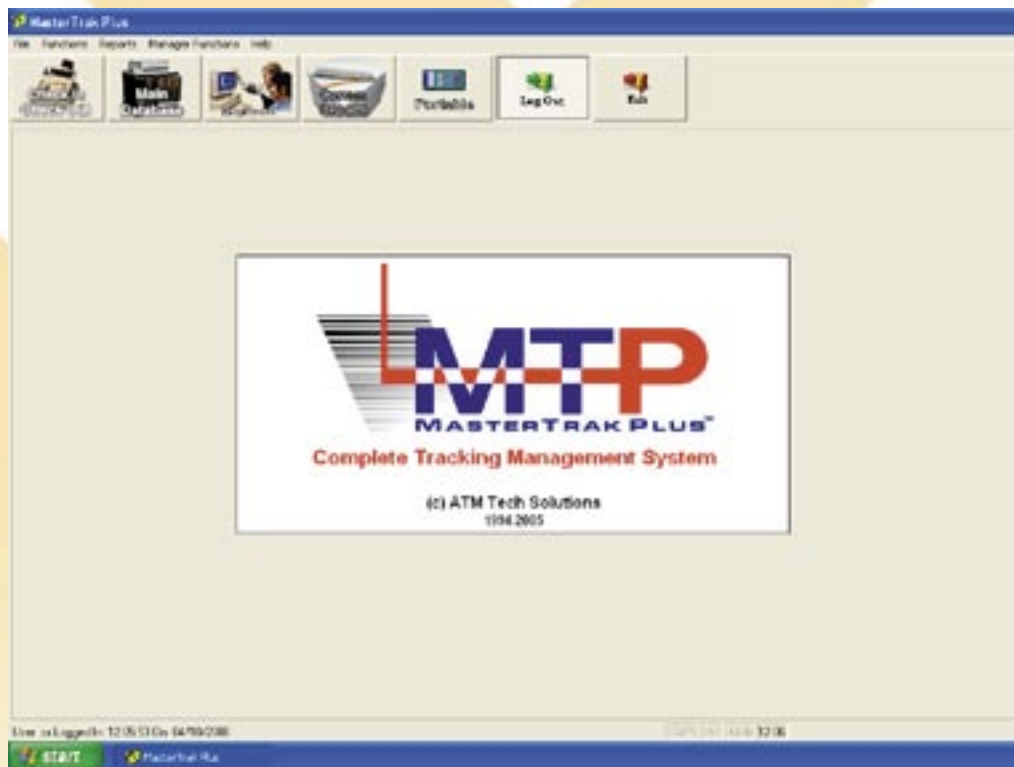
MasterTrak Plus

File Functions Reports Manager Functions Help

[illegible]
Main Database
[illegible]
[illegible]
Portable
Log Out
Exit

MTP
MASTERTRAK PLUS™
Complete Tracking Management System
(c) ATM Tech Solutions
1994 2005

User is Logged In 12:05:53 On 04/19/2005 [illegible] 12:06

START MasterTrak Plus